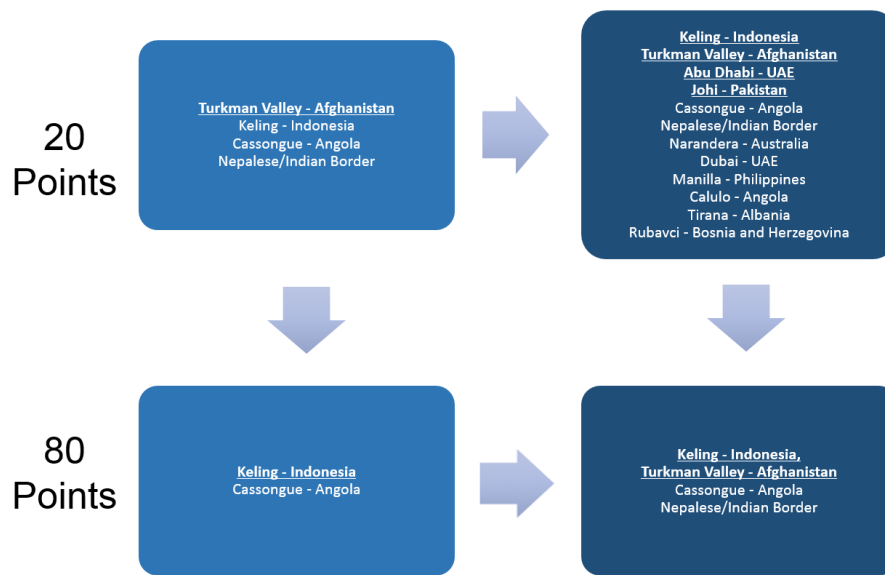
20
Points

Turkman Valley - Afghanistan
Keling - Indonesia
Cassongue - Angola
Nepalese/Indian Border

Keling - Indonesia
Turkman Valley - Afghanistan
Abu Dhabi - UAE
Johi - Pakistan
Cassongue - Angola
Nepalese/Indian Border
Narandera - Australia
Dubai - UAE
Manilla - Philippines
Calulo - Angola
Tirana - Albania
Rubavci - Bosnia and Herzegovina

80
Points

Keling - Indonesia
Cassongue - Angola

Keling - Indonesia,
Turkman Valley - Afghanistan
Cassongue - Angola
Nepalese/Indian Border